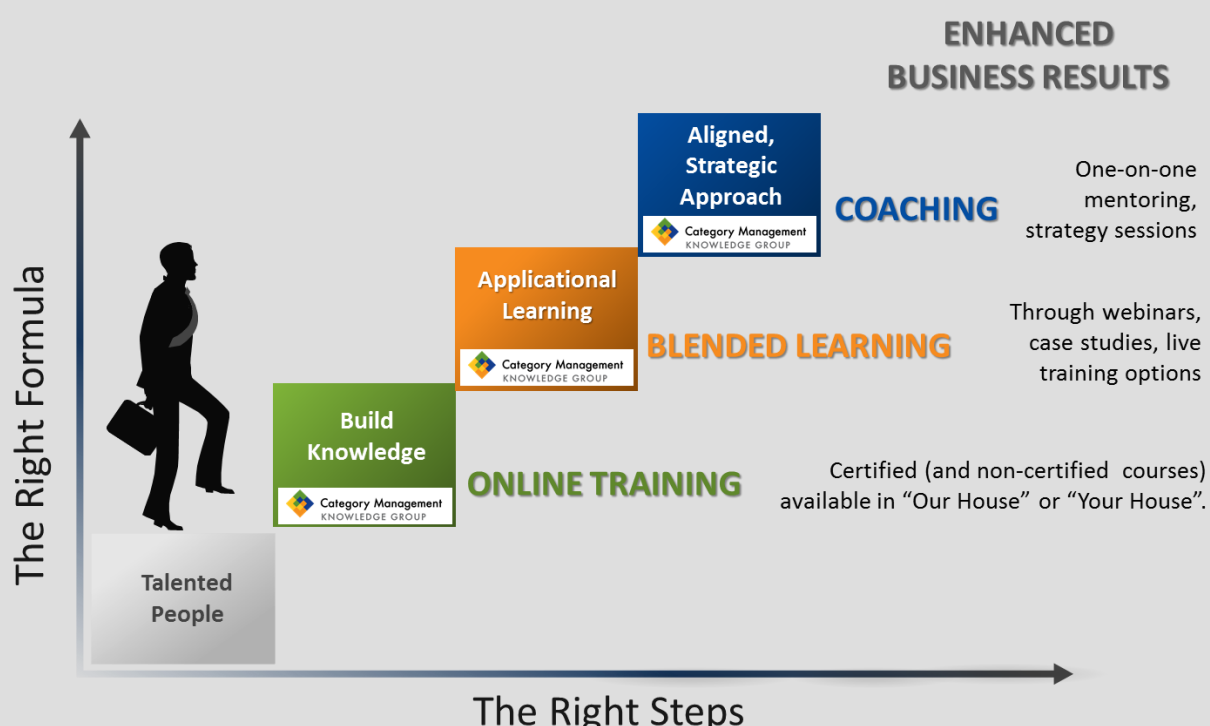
ENHANCED BUSINESS RESULTS

Aligned, Strategic Approach

Category Management KNOWLEDGE GROUP

COACHING

One-on-one mentoring, strategy sessions

Applicational Learning

Category Management KNOWLEDGE GROUP

BLENDED LEARNING

Through webinars, case studies, live training options

Build Knowledge

Category Management KNOWLEDGE GROUP

ONLINE TRAINING

Certified (and non-certified courses) available in "Our House" or "Your House".

Talented People

The Right Formula

The Right Steps